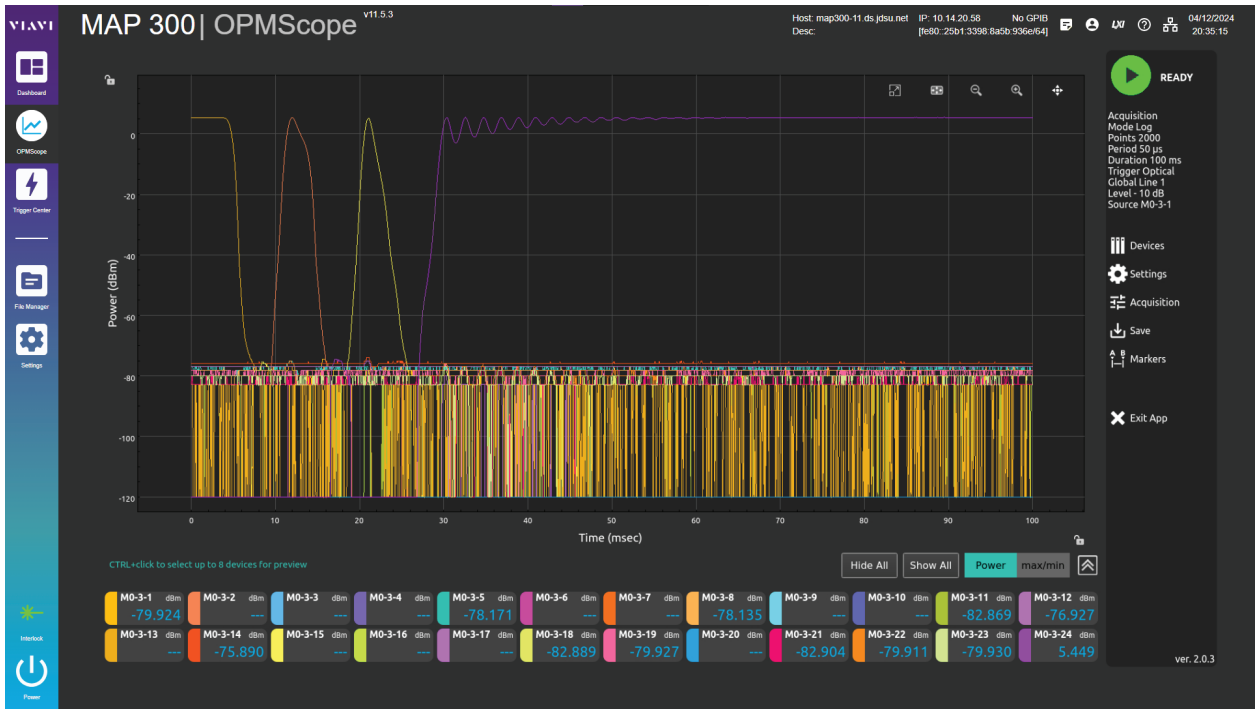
VIAVI

MAP 300 | OPMScope v11.5.3

Host: map300-11.ds.jdsu.net Desc:
IP: 10.14.20.58 [fe80::25b1:3398:8a5b:936e/64]
No GPIB
04/12/2024 20:35:15

Dashboard
OPMScope
Trigger Center
File Manager
Settings
Interlock
Power

READY

Acquisition
Mode Log
Points 2000
Period 50 µs
Duration 100 ms
Trigger Optical
Global Line 1
Level - 10 dB
Source M0-3-1

Devices
Settings
Acquisition
Save
Markers
Exit App

Power (dBm)
0
-20
-40
-60
-80
-100
-120
0 10 20 30 40 50 60 70 80 90 100
Time (msec)

CTRL+click to select up to 8 devices for preview

Hide All
Show All
Power
max/min

| M0-3-1 dBm -79.924 | M0-3-2 dBm --- | M0-3-3 dBm --- | M0-3-4 dBm --- | M0-3-5 dBm -78.171 | M0-3-6 dBm --- | M0-3-7 dBm --- | M0-3-8 dBm -78.135 | M0-3-9 dBm --- | M0-3-10 dBm --- | M0-3-11 dBm -82.869 | M0-3-12 dBm -76.927 |
|---|---|---|---|---|---|---|---|---|---|---|---|
| M0-3-13 dBm --- | M0-3-14 dBm -75.890 | M0-3-15 dBm --- | M0-3-16 dBm --- | M0-3-17 dBm --- | M0-3-18 dBm -82.889 | M0-3-19 dBm -79.927 | M0-3-20 dBm --- | M0-3-21 dBm -82.904 | M0-3-22 dBm -79.911 | M0-3-23 dBm -79.930 | M0-3-24 dBm 5.449 |

ver. 2.0.3